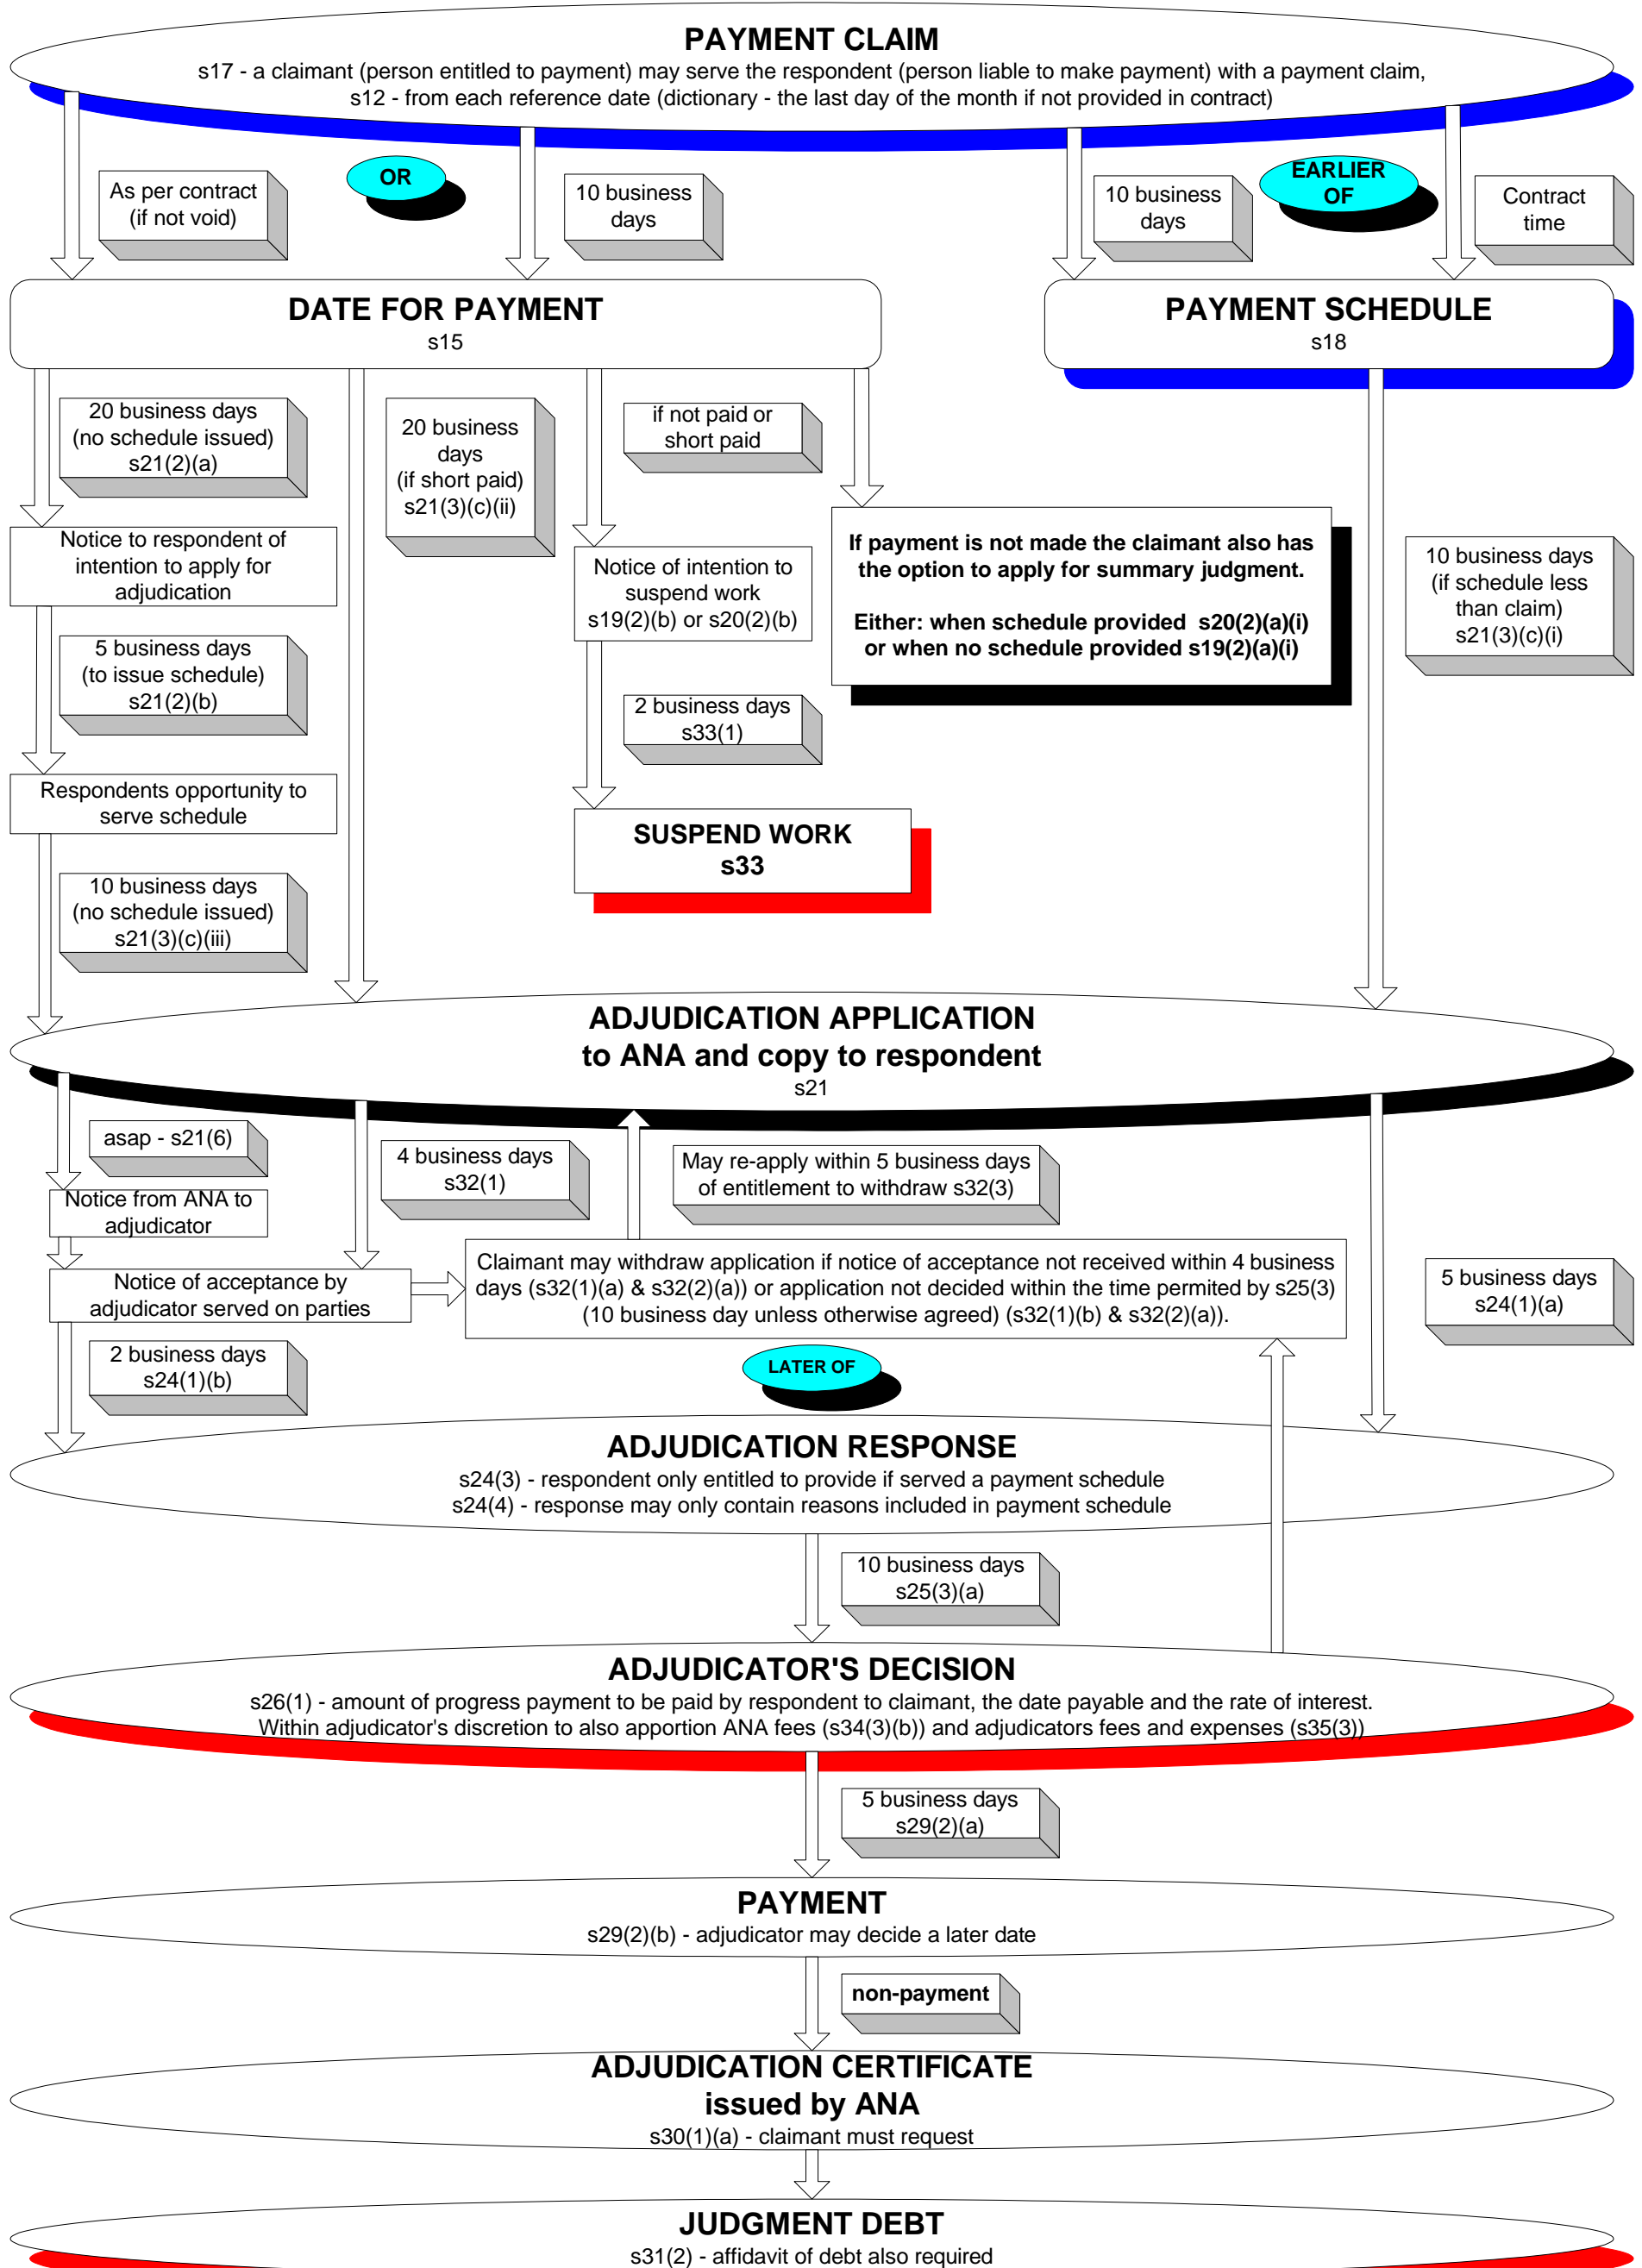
PAYMENT CLAIM
s17 - a claimant (person entitled to payment) may serve the respondent (person liable to make payment) with a payment claim,
s12 - from each reference date (dictionary - the last day of the month if not provided in contract)

As per contract (if not void)

OR

10 business days

10 business days

EARLIER OF

Contract time

DATE FOR PAYMENT
s15

PAYMENT SCHEDULE
s18

20 business days (no schedule issued) s21(2)(a)

20 business days (if short paid) s21(3)(c)(ii)

if not paid or short paid

Notice to respondent of intention to apply for adjudication

Notice of intention to suspend work s19(2)(b) or s20(2)(b)

If payment is not made the claimant also has the option to apply for summary judgment.

Either: when schedule provided s20(2)(a)(i) or when no schedule provided s19(2)(a)(i)

10 business days (if schedule less than claim) s21(3)(c)(i)

5 business days (to issue schedule) s21(2)(b)

2 business days s33(1)

Respondents opportunity to serve schedule

SUSPEND WORK
s33

10 business days (no schedule issued) s21(3)(c)(iii)

ADJUDICATION APPLICATION
to ANA and copy to respondent
s21

asap - s21(6)

4 business days s32(1)

May re-apply within 5 business days of entitlement to withdraw s32(3)

Notice from ANA to adjudicator

Notice of acceptance by adjudicator served on parties

Claimant may withdraw application if notice of acceptance not received within 4 business days (s32(1)(a) & s32(2)(a)) or application not decided within the time permited by s25(3) (10 business day unless otherwise agreed) (s32(1)(b) & s32(2)(a)).

5 business days s24(1)(a)

2 business days s24(1)(b)

LATER OF

ADJUDICATION RESPONSE
s24(3) - respondent only entitled to provide if served a payment schedule
s24(4) - response may only contain reasons included in payment schedule

10 business days s25(3)(a)

ADJUDICATOR'S DECISION
s26(1) - amount of progress payment to be paid by respondent to claimant, the date payable and the rate of interest.
Within adjudicator's discretion to also apportion ANA fees (s34(3)(b)) and adjudicators fees and expenses (s35(3))

5 business days s29(2)(a)

PAYMENT
s29(2)(b) - adjudicator may decide a later date

non-payment

ADJUDICATION CERTIFICATE
issued by ANA
s30(1)(a) - claimant must request

JUDGMENT DEBT
s31(2) - affidavit of debt also required